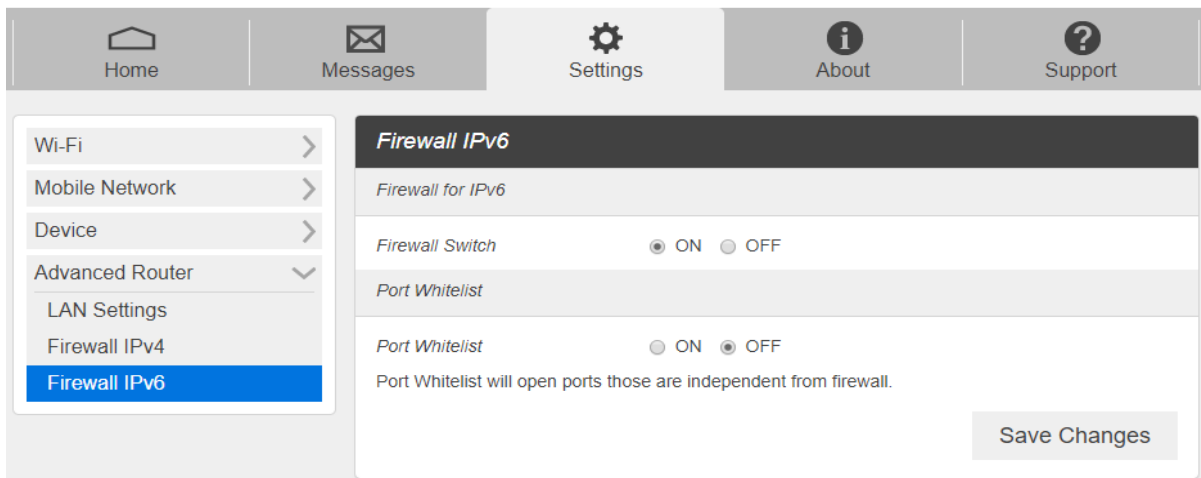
Home
Messages
Settings
About
Support

Wi-Fi
Mobile Network
Device
Advanced Router
LAN Settings
Firewall IPv4
Firewall IPv6

Firewall IPv6

Firewall for IPv6

Firewall Switch ON OFF

Port Whitelist

Port Whitelist ON OFF

Port Whitelist will open ports those are independent from firewall.

Save Changes